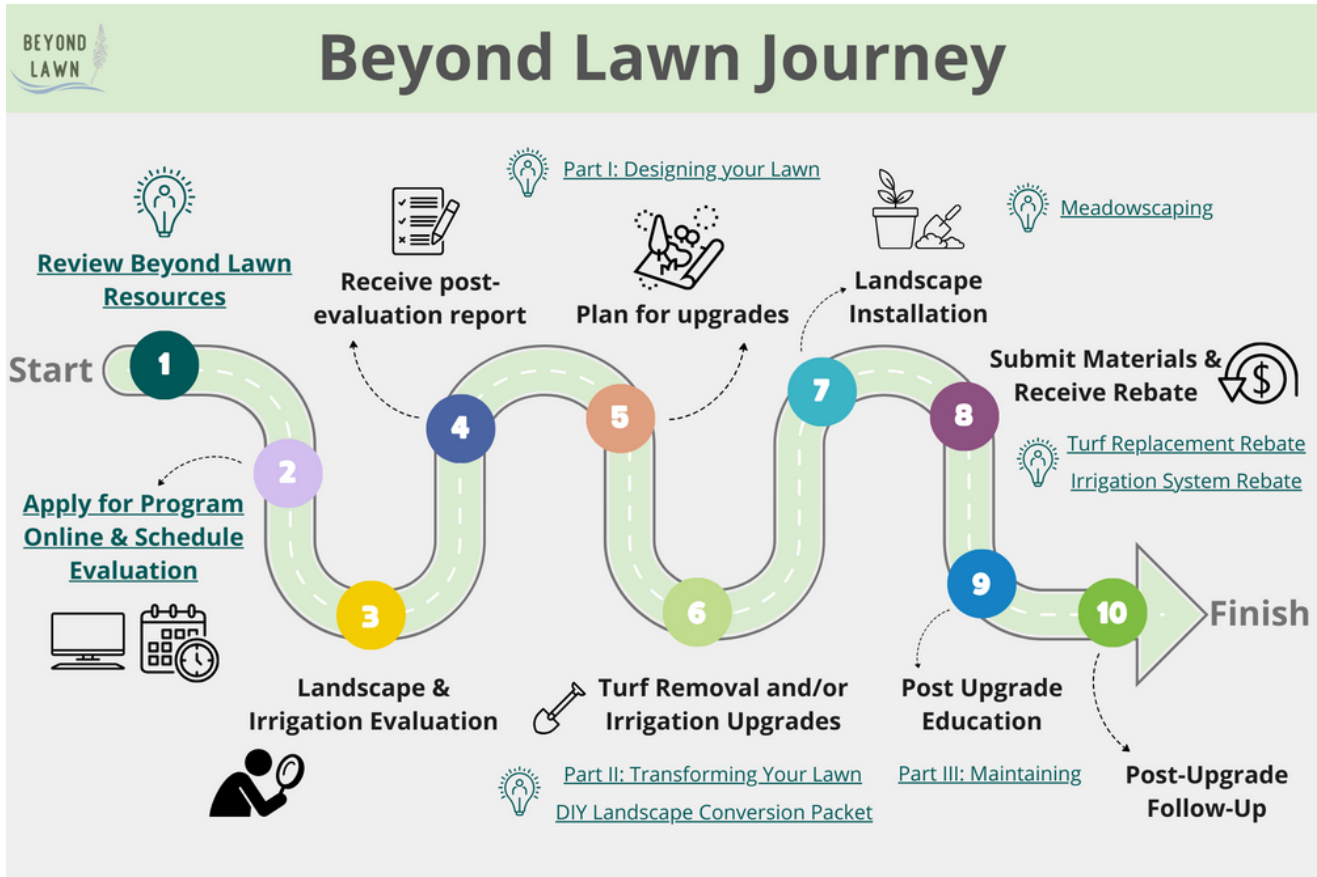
BEYOND LAWN

Beyond Lawn Journey

Review Beyond Lawn Resources

Start

1

2

Apply for Program Online & Schedule Evaluation

3

Landscape & Irrigation Evaluation

4

Receive post-evaluation report

Part I: Designing your Lawn

5

Plan for upgrades

6

Turf Removal and/or Irrigation Upgrades

Part II: Transforming Your Lawn

DIY Landscape Conversion Packet

7

Landscape Installation

Meadowscaping

8

Submit Materials & Receive Rebate

Turf Replacement Rebate

Irrigation System Rebate

9

Post Upgrade Education

Part III: Maintaining

10

Finish

Post-Upgrade Follow-Up